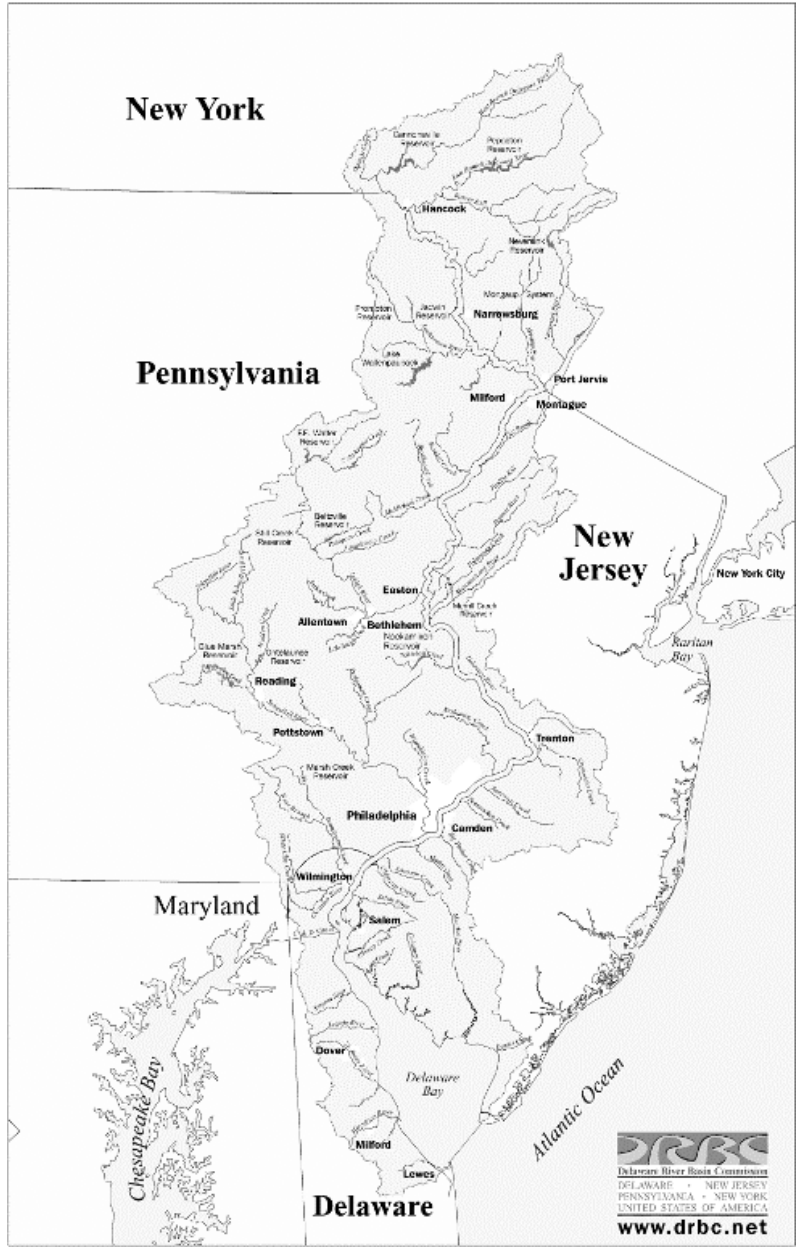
New York

Cannonsville Reservoir

Pepacton Reservoir

Hancock

Neversink Reservoir

Mongaup System

Prompton Reservoir

Jadwin Reservoir

Narrowsburg

Lake Wallenpaupack

Pennsylvania

Port Jervis

Milford

Montague

F.E. Walter Reservoir

Beltzville Reservoir

Still Creek Reservoir

New Jersey

New York City

Easton

Merrill Creek Reservoir

Allentown

Bethlehem

Nockamixon Reservoir

Blue Marsh Reservoir

Ontelaunee Reservoir

Raritan Bay

Reading

Pottstown

Trenton

Marsh Creek Reservoir

Philadelphia

Camden

Wilmington

Maryland

Salem

Dover

Delaware Bay

Atlantic Ocean

Chesapeake Bay

Milford

Lewes

Delaware

DRBC
Delaware River Basin Commission
DELAWARE • NEW JERSEY
PENNSYLVANIA • NEW YORK
UNITED STATES OF AMERICA
www.drbc.net